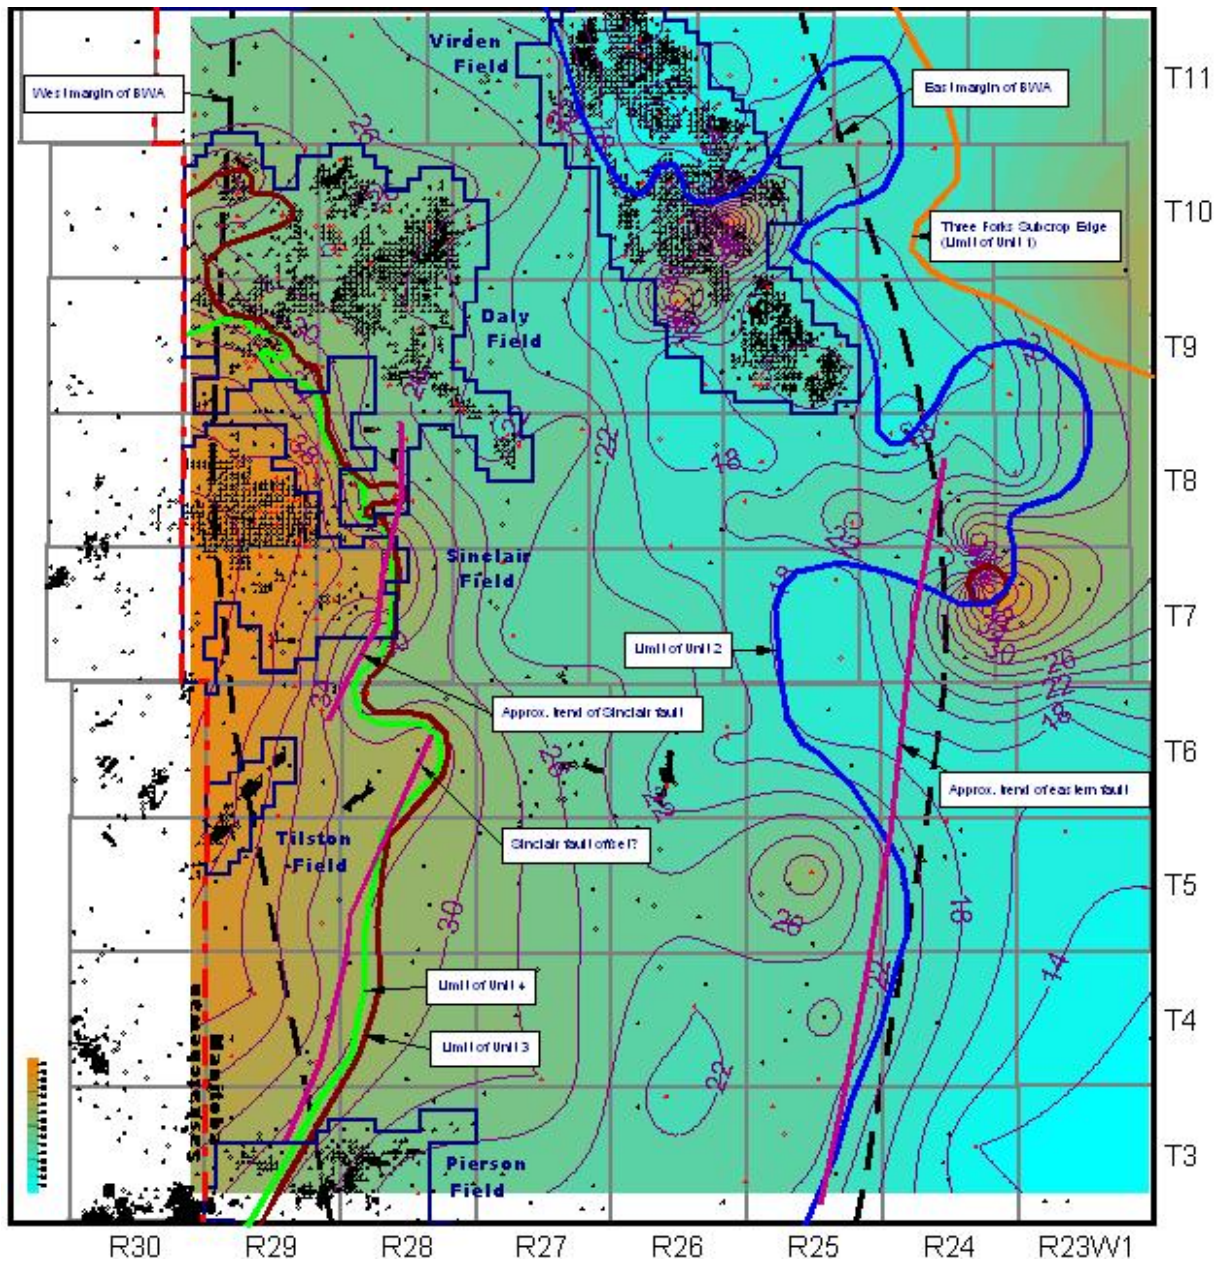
Virden Field

West margin of BWA

East margin of BWA

Three Forks Subcrop Edge (Limit of Unit 1)

Daly Field

Sinclair Field

Limit of Unit 2

Approx. trend of Sinclair fault

Approx. trend of eastern fault

Sinclair fault offset?

Tilston Field

Limit of Unit 4

Limit of Unit 3

Pierson Field

Saskatchewan

26
22
18
30
14
20

T11
T10
T9
T8
T7
T6
T5
T4
T3

R30
R29
R28
R27
R26
R25
R24
R23W1